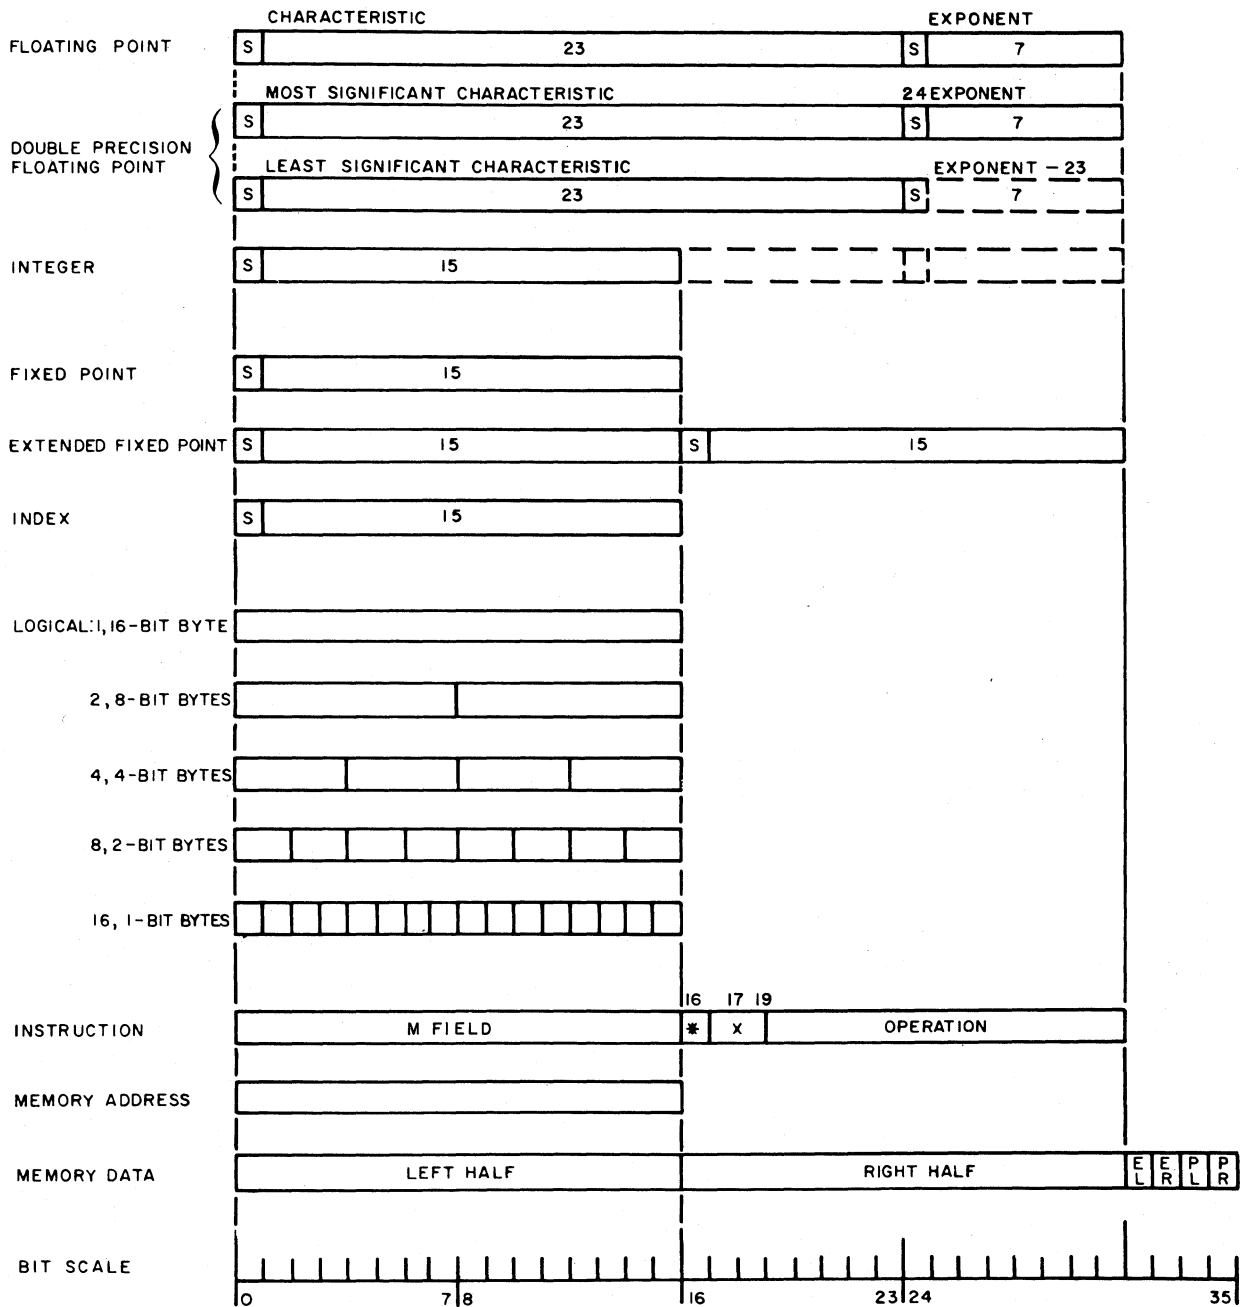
CHARACTERISTIC
EXPONENT

FLOATING POINT
S 23 S 7

MOST SIGNIFICANT CHARACTERISTIC
24 EXPONENT

DOUBLE PRECISION FLOATING POINT
S 23 S 7

LEAST SIGNIFICANT CHARACTERISTIC
EXPONENT − 23
S 23 S 7

INTEGER
S 15

FIXED POINT
S 15

EXTENDED FIXED POINT
S 15 S 15

INDEX
S 15

LOGICAL: 1, 16-BIT BYTE

2, 8-BIT BYTES

4, 4-BIT BYTES

8, 2-BIT BYTES

16, 1-BIT BYTES

16 17 19

INSTRUCTION
M FIELD * X OPERATION

MEMORY ADDRESS

MEMORY DATA
LEFT HALF RIGHT HALF E L E R P L P R

BIT SCALE
0 7 8 16 23 24 35